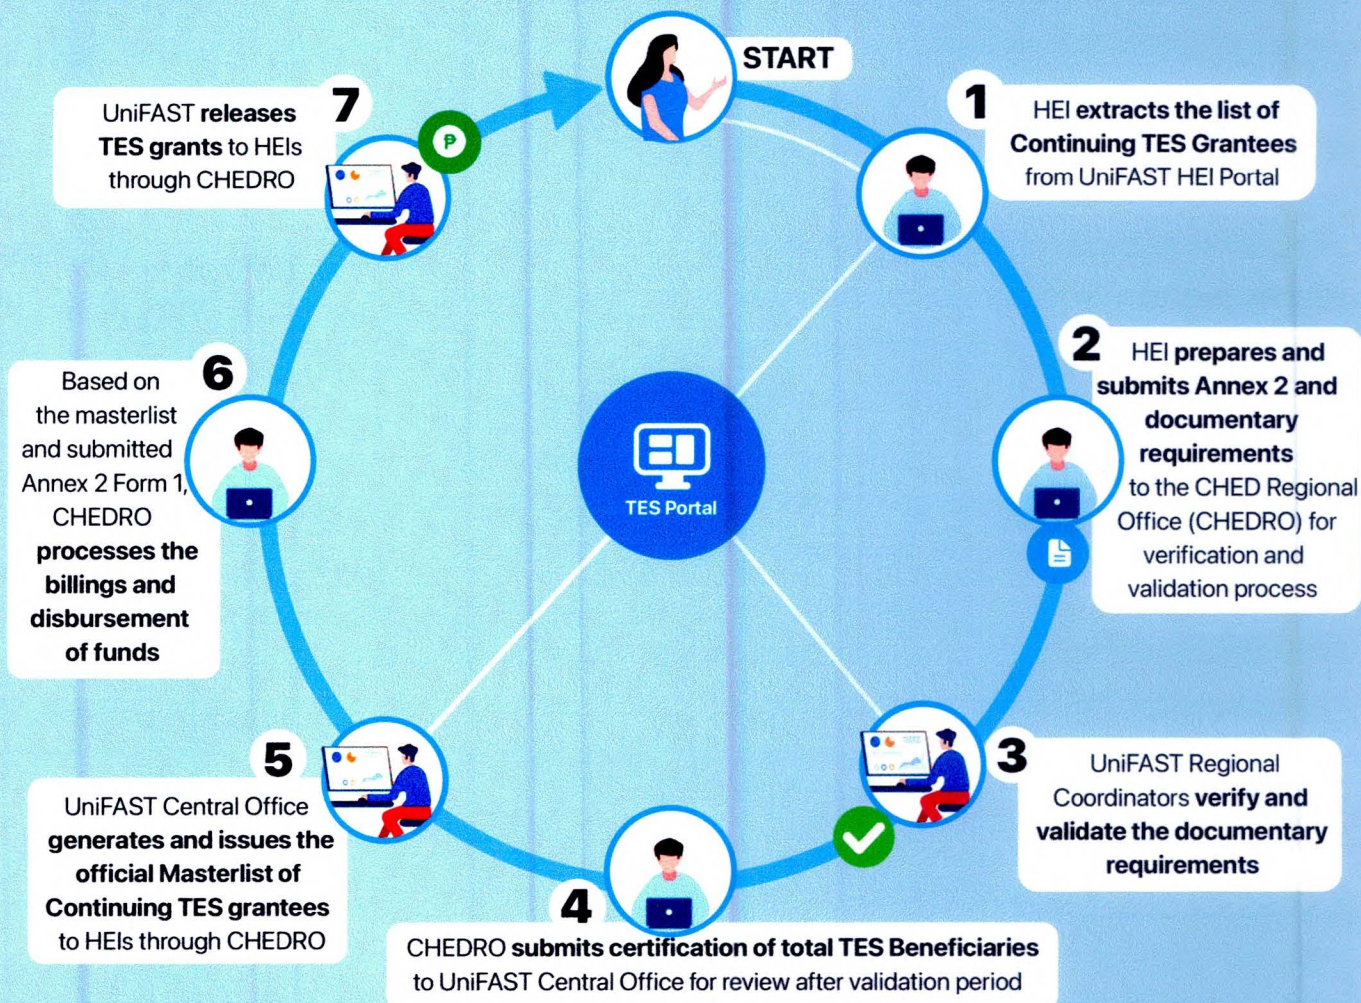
START

1
HEI extracts the list of Continuing TES Grantees from UniFAST HEI Portal

2
HEI prepares and submits Annex 2 and documentary requirements to the CHED Regional Office (CHEDRO) for verification and validation process

3
UniFAST Regional Coordinators verify and validate the documentary requirements

4
CHEDRO submits certification of total TES Beneficiaries to UniFAST Central Office for review after validation period

5
UniFAST Central Office generates and issues the official Masterlist of Continuing TES grantees to HEIs through CHEDRO

6
Based on the masterlist and submitted Annex 2 Form 1, CHEDRO processes the billings and disbursement of funds

7
UniFAST releases TES grants to HEIs through CHEDRO

₱

TES Portal